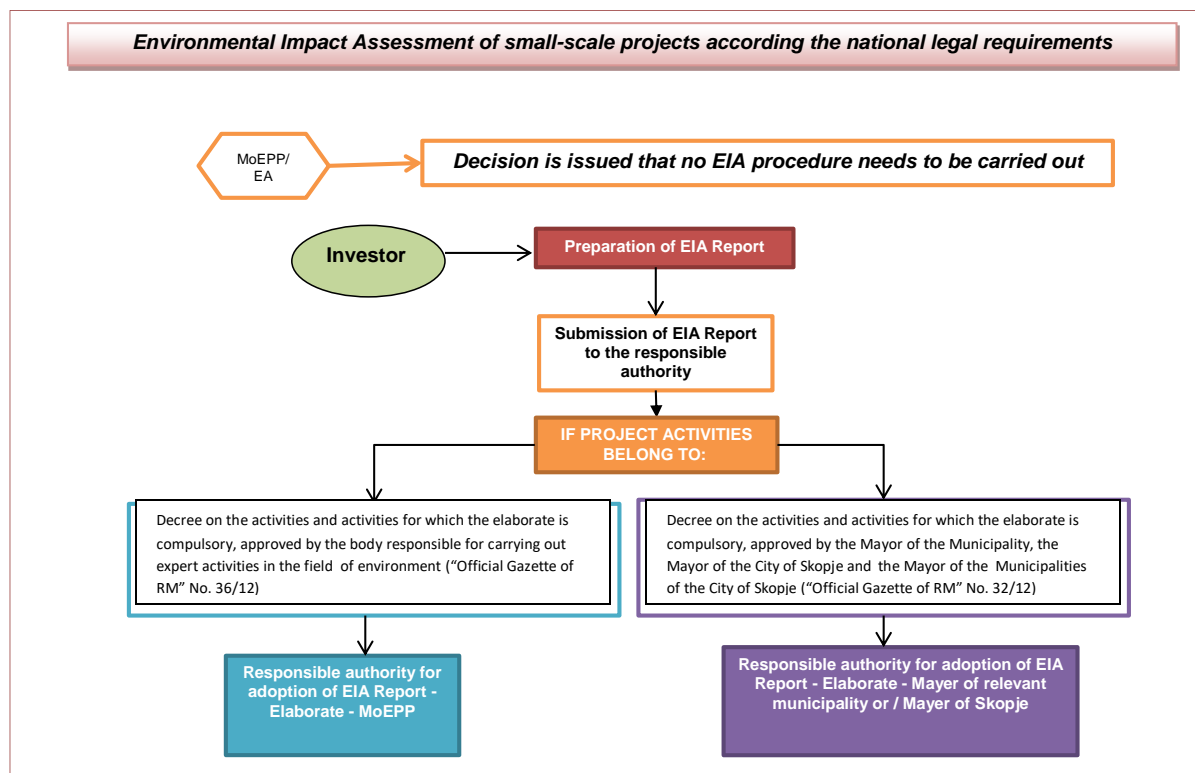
Environmental Impact Assessment of small-scale projects according the national legal requirements

MoEPP/ EA

Decision is issued that no EIA procedure needs to be carried out

Investor

Preparation of EIA Report

Submission of EIA Report to the responsible authority

IF PROJECT ACTIVITIES BELONG TO:

Decree on the activities and activities for which the elaborate is compulsory, approved by the body responsible for carrying out expert activities in the field of environment ("Official Gazette of RM" No. 36/12)

Decree on the activities and activities for which the elaborate is compulsory, approved by the Mayor of the Municipality, the Mayor of the City of Skopje and the Mayor of the Municipalities of the City of Skopje ("Official Gazette of RM" No. 32/12)

Responsible authority for adoption of EIA Report - Elaborate - MoEPP

Responsible authority for adoption of EIA Report - Elaborate - Mayer of relevant municipality or / Mayer of Skopje